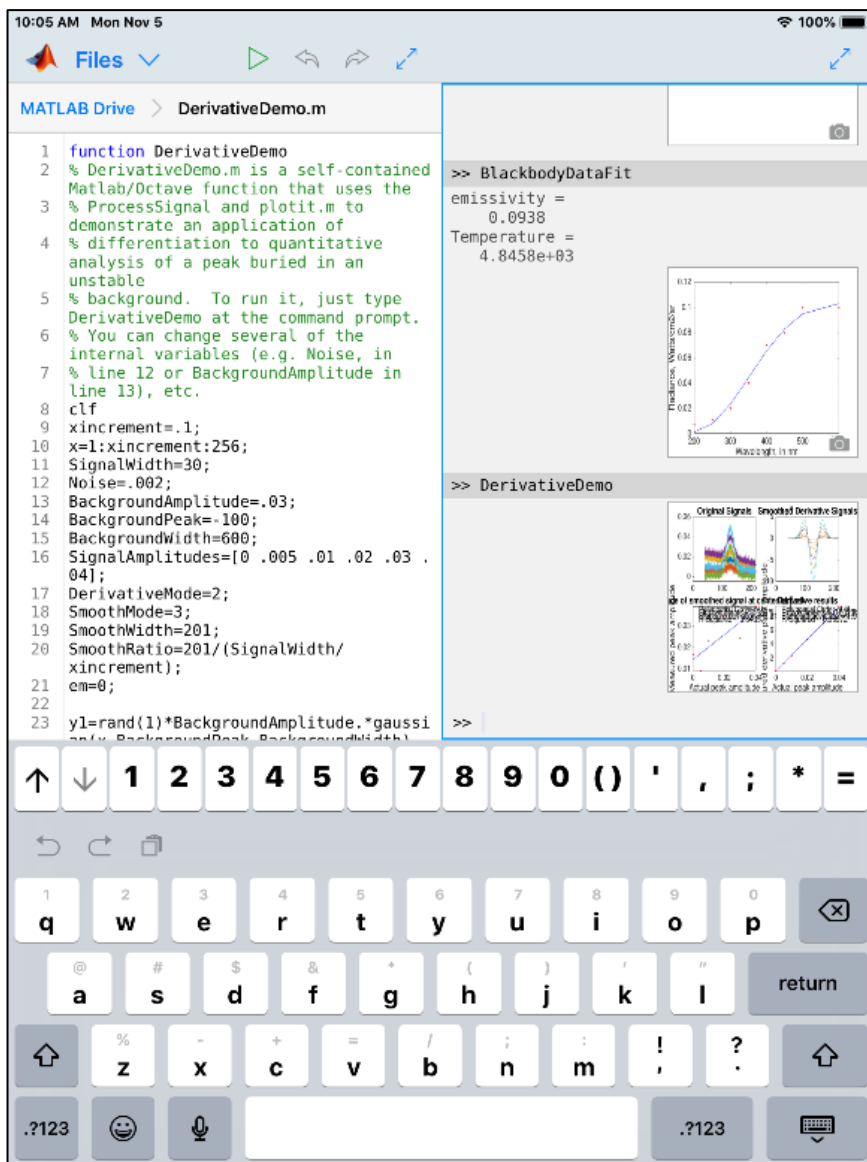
10:05 AM Mon Nov 5

100%

Files

MATLAB Drive > DerivativeDemo.m

1 function DerivativeDemo
2 % DerivativeDemo.m is a self-contained Matlab/Octave function that uses the
3 % ProcessSignal and plotit.m to demonstrate an application of
4 % differentiation to quantitative analysis of a peak buried in an unstable
5 % background. To run it, just type DerivativeDemo at the command prompt.
6 % You can change several of the internal variables (e.g. Noise, in
7 % line 12 or BackgroundAmplitude in line 13), etc.
8 clf
9 xincrement=.1;
10 x=1:xincrement:256;
11 SignalWidth=30;
12 Noise=.002;
13 BackgroundAmplitude=.03;
14 BackgroundPeak=-100;
15 BackgroundWidth=600;
16 SignalAmplitudes=[0 .005 .01 .02 .03 .04];
17 DerivativeMode=2;
18 SmoothMode=3;
19 SmoothWidth=201;
20 SmoothRatio=201/(SignalWidth/xincrement);
21 em=0;
22
23 y1=rand(1)*BackgroundAmplitude.*gaussi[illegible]

>> BlackbodyDataFit
emissivity =
0.0938
Temperature =
4.8458e+03

0.12
0.1
0.08
0.06
0.04
0.02
0
200 300 400 500 600
Wavelength, in nm
Radiance, Watts/cm2/sr

>> DerivativeDemo

Original Signals
Smoothed Derivative Signals
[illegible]
Actual peak amplitude
Actual peak amplitude

>>

↑ ↓ 1 2 3 4 5 6 7 8 9 0 () ' , ; * =

1 q 2 w 3 e 4 r 5 t 6 y 7 u 8 i 9 o 0 p
@ a # s $ d & f * g ( h ) j ' k " l return
% z - x + c = v / b ; n : m ! , ? .
.?123 .?123